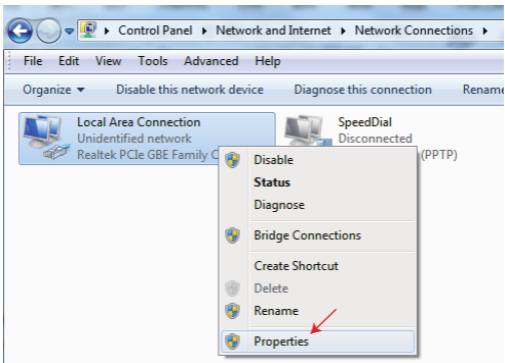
▸ Control Panel ▸ Network and Internet ▸ Network Connections ▸

File Edit View Tools Advanced Help

Organize ▾ Disable this network device Diagnose this connection Renam

Local Area Connection
Unidentified network
Realtek PCIe GBE Family C

SpeedDial
Disconnected
(PPTP)

Disable
Status
Diagnose
Bridge Connections
Create Shortcut
Delete
Rename
Properties